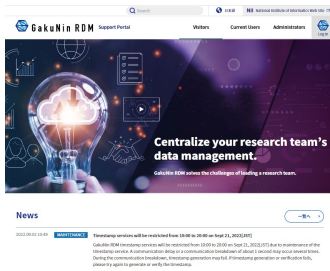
GakuNin RDM Support Portal

Search

日本語

NII National Institute of Informatics Web site

Visitors

Current Users

Administrators

Log in

Centralize your research team's data management.

GakuNin RDM solves the challenges of leading a research team.

News

一覧へ

2022.09.02 10:49

MAINTENANCE

Timestamp services will be restricted from 19:00 to 20:00 on Sept 21, 2022 [JST]

GakuNin RDM timestamp services will be restricted from 19:00 to 20:00 on Sept 21, 2022 (JST) due to maintenance of the timestamp service. A communication delay or a communication breakdown of about 1 second may occur several times. During the communication breakdown, timestamp generation may fail. If timestamp generation or verification fails, please try again to generate or verify the timestamp.